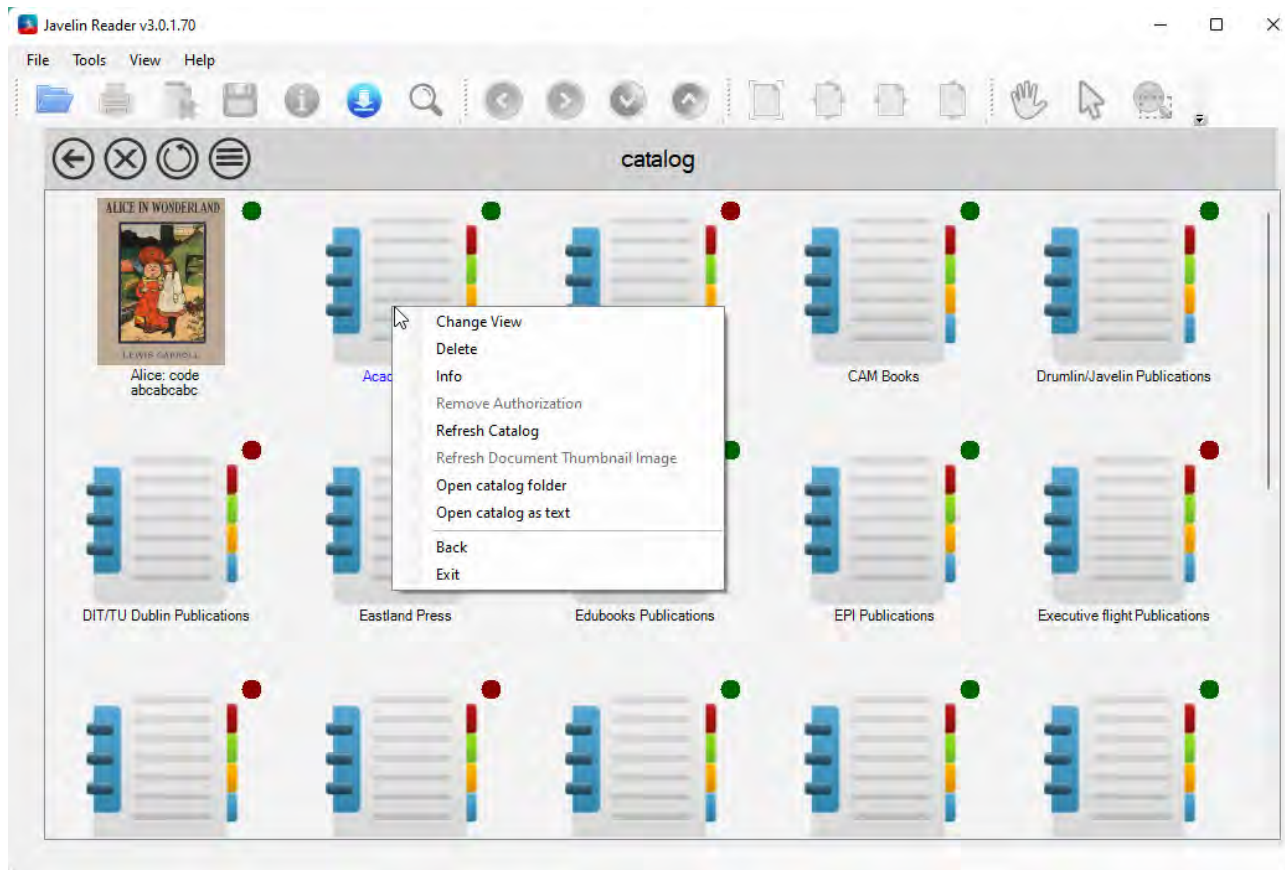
Javelin Reader v3.0.1.70

File Tools View Help

catalog

ALICE IN WONDERLAND
LEWIS CARROLL

Alice: code abcabcabc

Acad

Change View
Delete
Info
Remove Authorization
Refresh Catalog
Refresh Document Thumbnail Image
Open catalog folder
Open catalog as text
Back
Exit

CAM Books

Drumlin/Javelin Publications

DIT/TU Dublin Publications

Eastland Press

Edubooks Publications

EPI Publications

Executive flight Publications